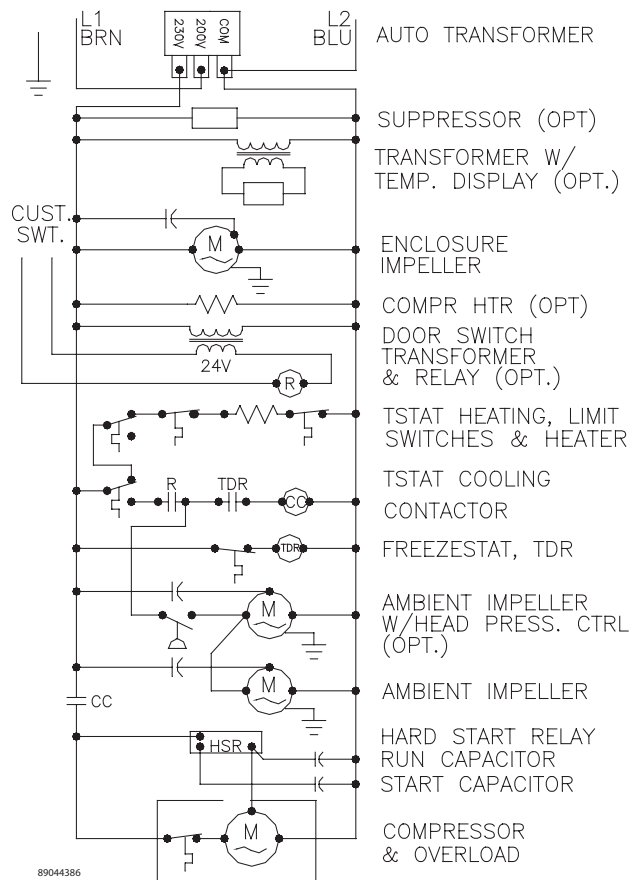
L1
BRN

230V
200V
COM

L2
BLU

AUTO TRANSFORMER

SUPPRESSOR (OPT)

TRANSFORMER W/
TEMP. DISPLAY (OPT.)

CUST.
SWT.

M

ENCLOSURE
IMPELLER

COMPR HTR (OPT)

DOOR SWITCH
TRANSFORMER
& RELAY (OPT.)

24V

R

TSTAT HEATING, LIMIT
SWITCHES & HEATER

TSTAT COOLING
CONTACTOR

R

TDR

CC

FREEZESTAT, TDR

TDR

M

AMBIENT IMPELLER
W/HEAD PRESS. CTRL
(OPT.)

M

AMBIENT IMPELLER

CC

HARD START RELAY
RUN CAPACITOR
START CAPACITOR

HSR

M

COMPRESSOR
& OVERLOAD

89044386